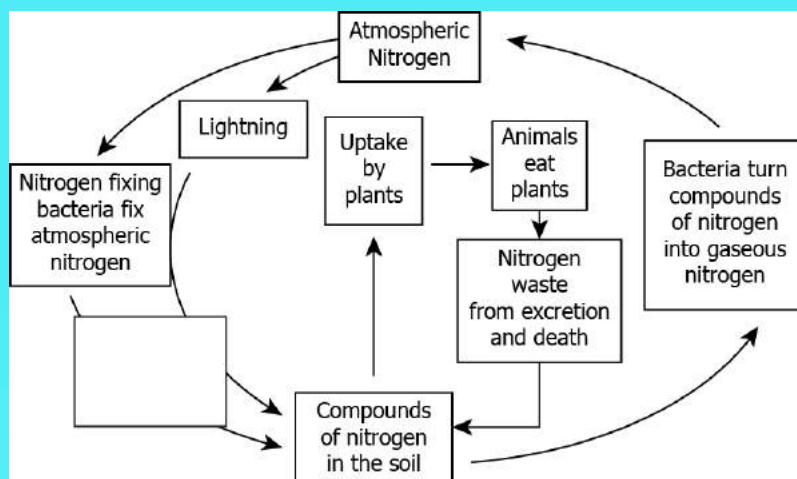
Atmospheric Nitrogen

Lightning

Nitrogen fixing bacteria fix atmospheric nitrogen

Uptake by plants

Animals eat plants

Nitrogen waste from excretion and death

Bacteria turn compounds of nitrogen into gaseous nitrogen

Compounds of nitrogen in the soil